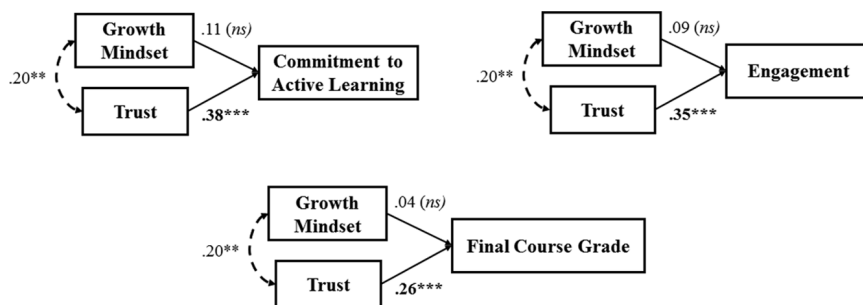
Growth Mindset
.11 (*ns*)
.20**
Commitment to Active Learning
Trust
**.38*****

Growth Mindset
.09 (*ns*)
.20**
Engagement
Trust
**.35*****

Growth Mindset
.04 (*ns*)
.20**
Final Course Grade
Trust
**.26*****